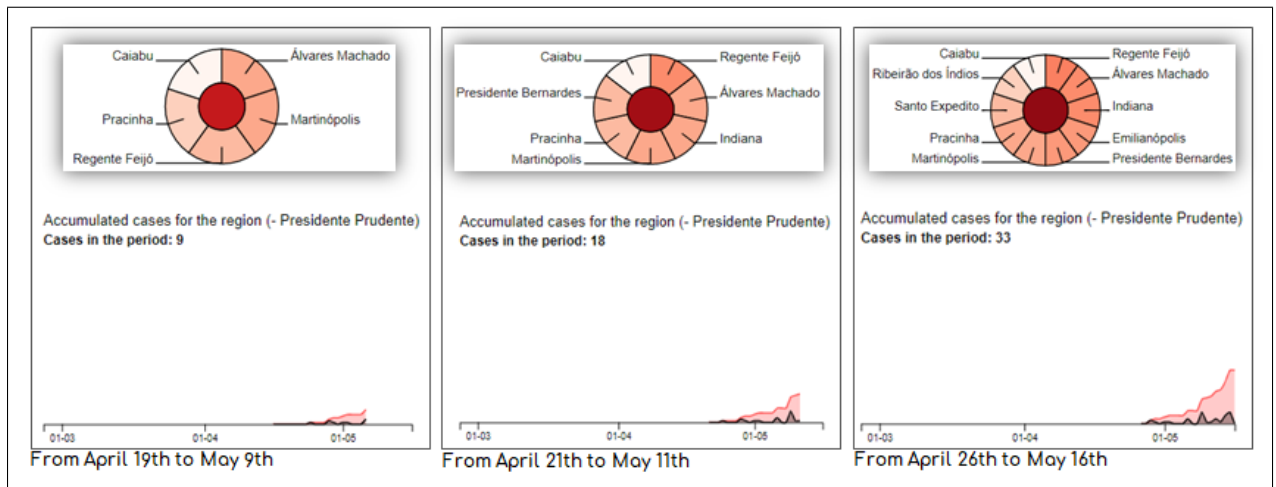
Caiabu
Álvares Machado
Pracinha
Martinópolis
Regente Feijó

Accumulated cases for the region (- Presidente Prudente)
**Cases in the period: 9**

01-03
01-04
01-05

From April 19th to May 9th

Caiabu
Regente Feijó
Presidente Bernardes
Álvares Machado
Pracinha
Indiana
Martinópolis

Accumulated cases for the region (- Presidente Prudente)
**Cases in the period: 18**

01-03
01-04
01-05

From April 21th to May 11th

Caiabu
Regente Feijó
Ribeirão dos Índios
Álvares Machado
Santo Expedito
Indiana
Pracinha
Emilianópolis
Martinópolis
Presidente Bernardes

Accumulated cases for the region (- Presidente Prudente)
**Cases in the period: 33**

01-03
01-04
01-05

From April 26th to May 16th